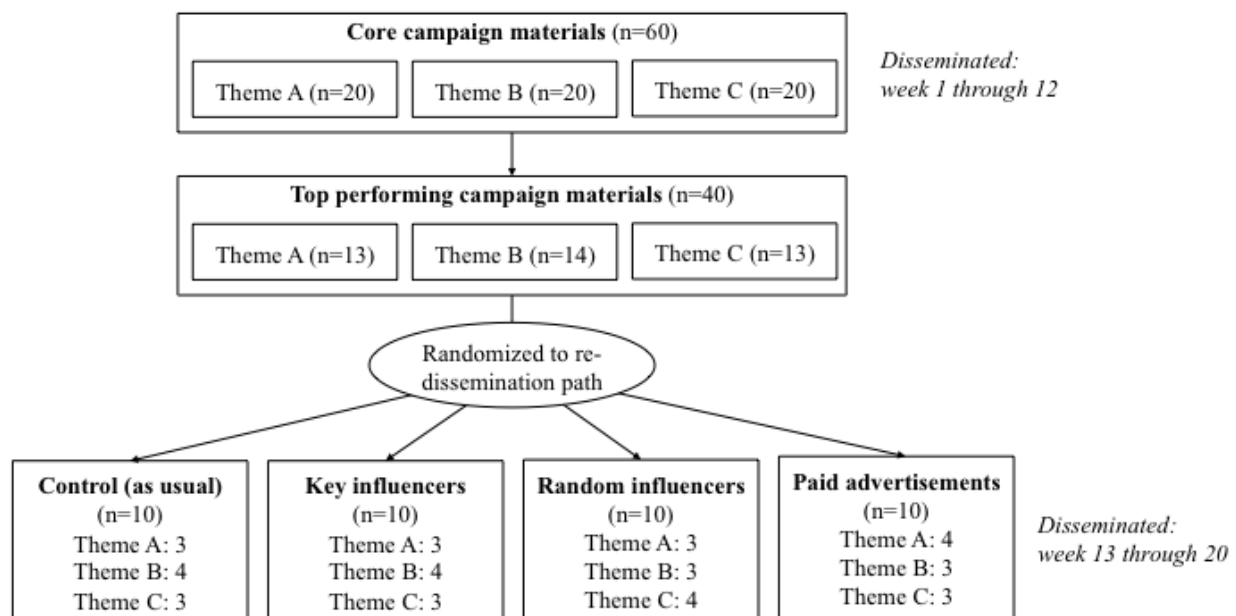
**Core campaign materials** (n=60)

Theme A (n=20)

Theme B (n=20)

Theme C (n=20)

*Disseminated: week 1 through 12*

**Top performing campaign materials** (n=40)

Theme A (n=13)

Theme B (n=14)

Theme C (n=13)

Randomized to re-dissemination path

**Control (as usual)**
(n=10)
Theme A: 3
Theme B: 4
Theme C: 3

**Key influencers**
(n=10)
Theme A: 3
Theme B: 4
Theme C: 3

**Random influencers**
(n=10)
Theme A: 3
Theme B: 3
Theme C: 4

**Paid advertisements**
(n=10)
Theme A: 4
Theme B: 3
Theme C: 3

*Disseminated: week 13 through 20*